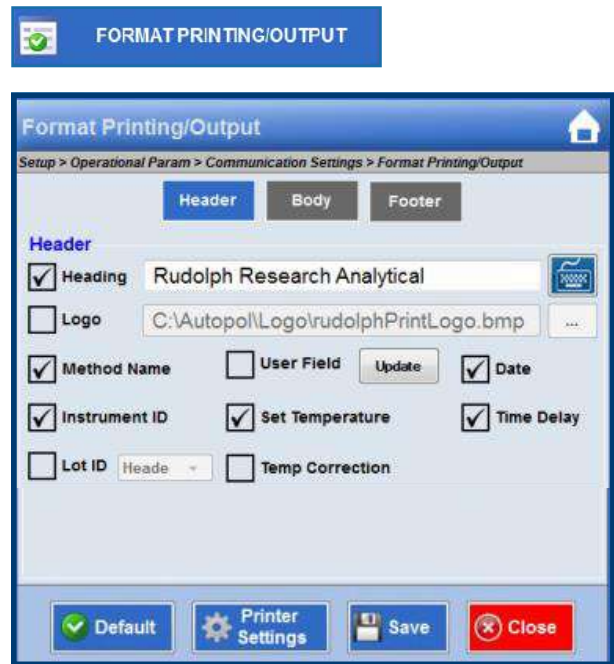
FORMAT PRINTING/OUTPUT

Format Printing/Output

Setup > Operational Param > Communication Settings > Format Printing/Output

Header Body Footer

Header

☑ Heading Rudolph Research Analytical

☐ Logo C:\Autopol\Logo\rudolphPrintLogo.bmp ...

☑ Method Name ☐ User Field Update ☑ Date

☑ Instrument ID ☑ Set Temperature ☑ Time Delay

☐ Lot ID Heade ☐ Temp Correction

Default Printer Settings Save Close